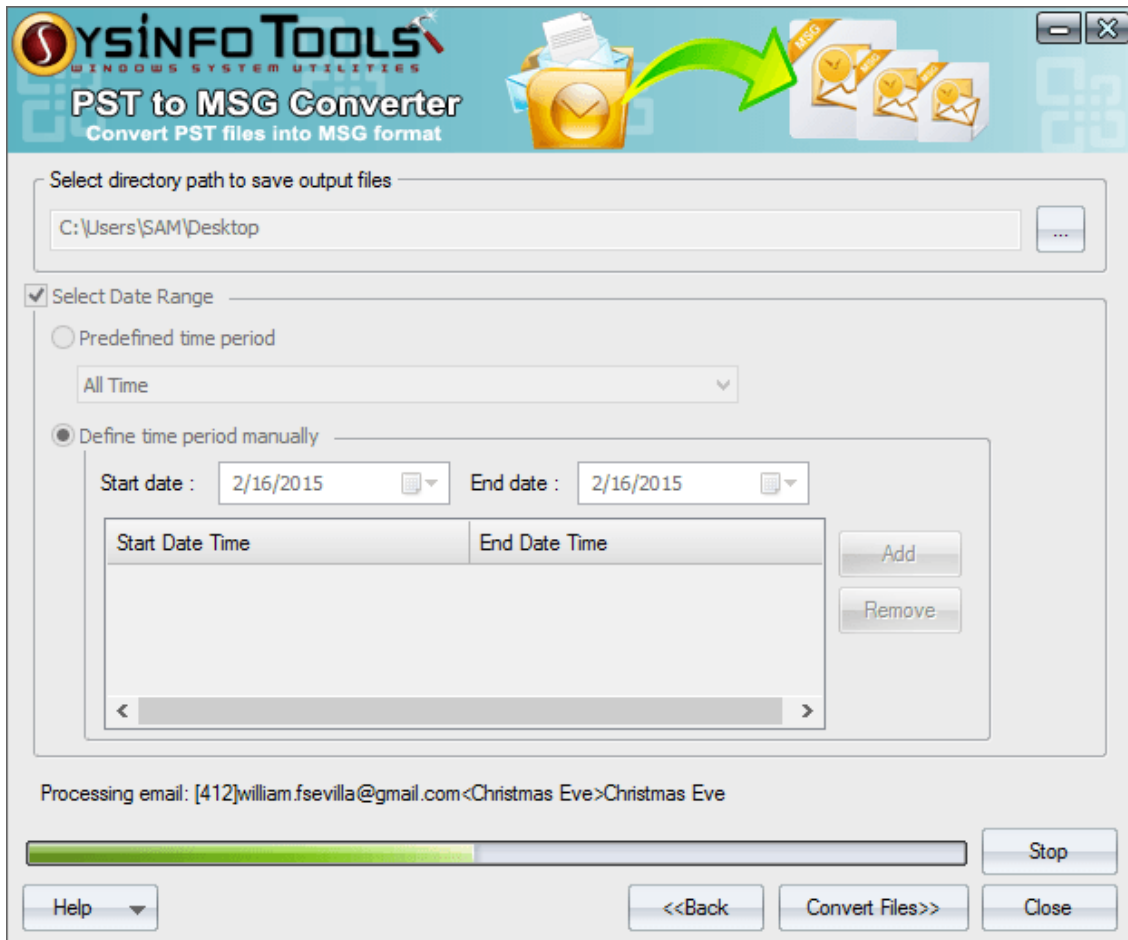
SYSINFO TOOLS
WINDOWS SYSTEM UTILITIES
PST to MSG Converter
Convert PST files into MSG format

MSG MSG MSG

Select directory path to save output files
C:\Users\SAM\Desktop
...

Select Date Range
Predefined time period
All Time
Define time period manually
Start date : 2/16/2015
End date : 2/16/2015

| Start Date Time | End Date Time |
|---|---|

Add
Remove

Processing email: [412]william.fsevilla@gmail.com<Christmas Eve>Christmas Eve

Stop
Help
<<Back
Convert Files>>
Close